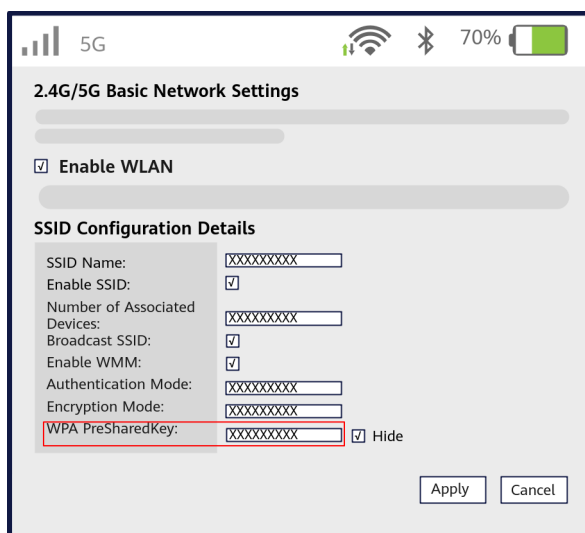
5G 70%

2.4G/5G Basic Network Settings

☑ Enable WLAN

SSID Configuration Details

| | |
|---|---|
| SSID Name: | XXXXXXXXX |
| Enable SSID: | ☑ |
| Number of Associated Devices: | XXXXXXXXX |
| Broadcast SSID: | ☑ |
| Enable WMM: | ☑ |
| Authentication Mode: | XXXXXXXXX |
| Encryption Mode: | XXXXXXXXX |
| WPA PreSharedKey: | XXXXXXXXX ☑ Hide |

Apply Cancel